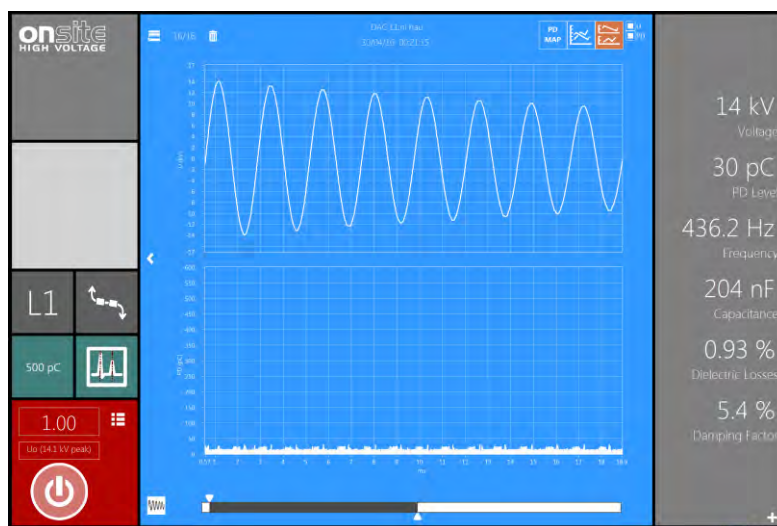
onsite HIGH VOLTAGE

L1

500 pC

1.00

Uo (14.1 kV peak)

16/16

DAC 11 m hau

PD MAP

14 kV
Voltage

30 pC
PD Level

436.2 Hz
Frequency

204 nF
Capacitance

0.93 %
Dielectric Losses

5.4 %
Damping Factor